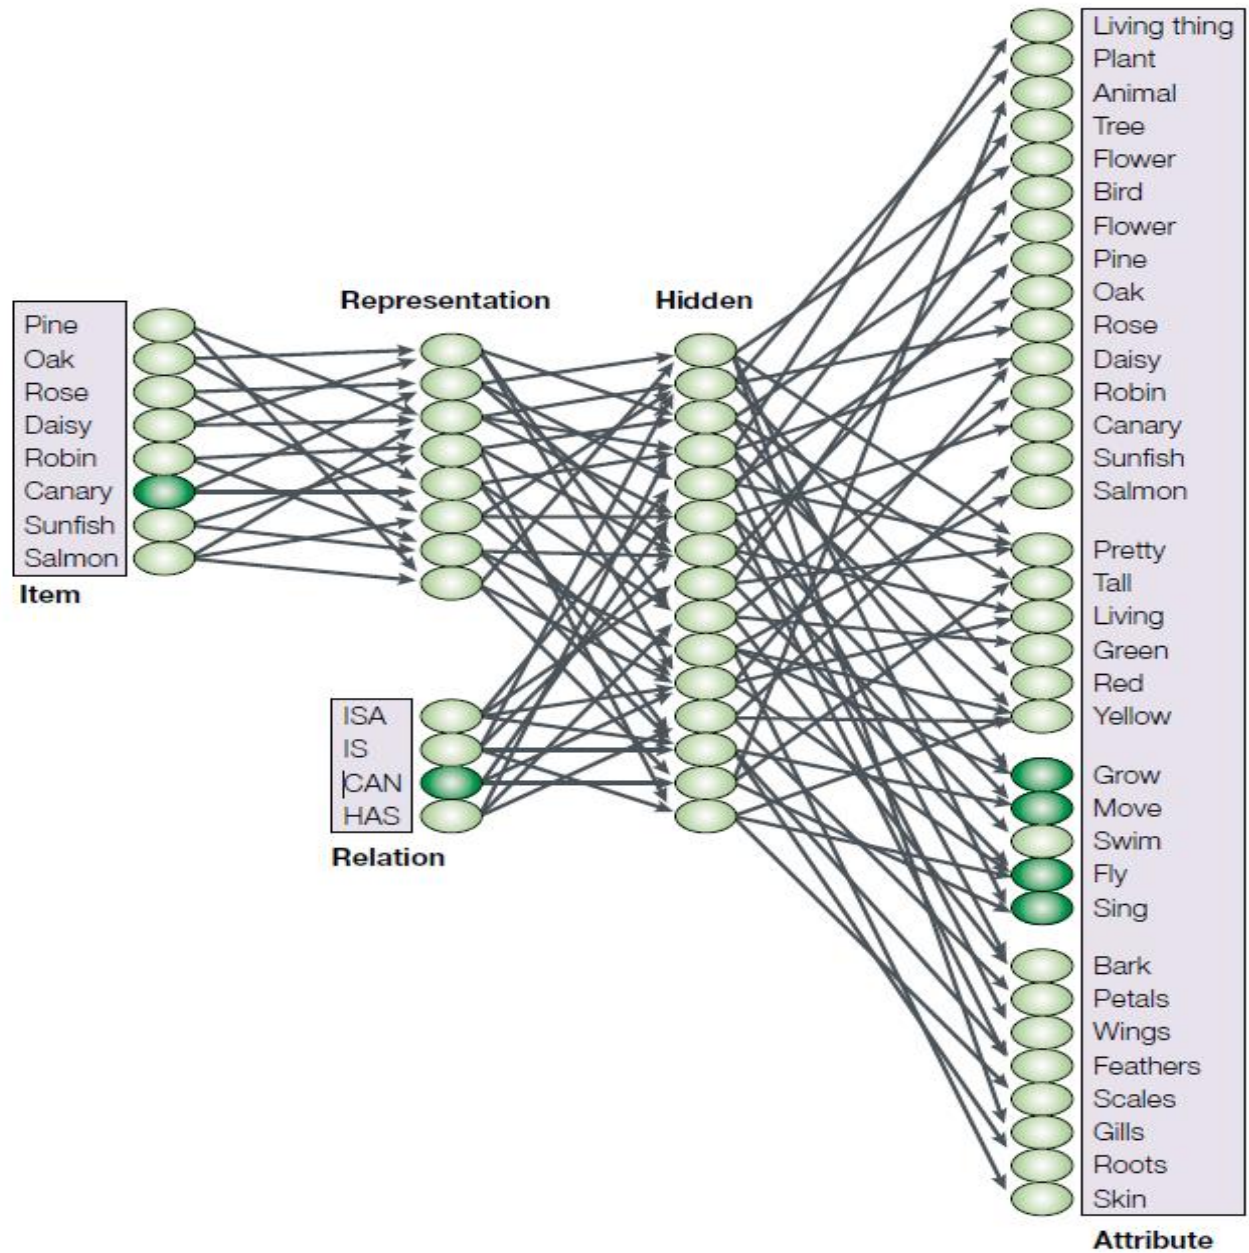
Representation

Hidden

Pine
Oak
Rose
Daisy
Robin
Canary
Sunfish
Salmon

Item

ISA
IS
CAN
HAS

Relation

Living thing
Plant
Animal
Tree
Flower
Bird
Flower
Pine
Oak
Rose
Daisy
Robin
Canary
Sunfish
Salmon

Pretty
Tall
Living
Green
Red
Yellow

Grow
Move
Swim
Fly
Sing

Bark
Petals
Wings
Feathers
Scales
Gills
Roots
Skin

Attribute